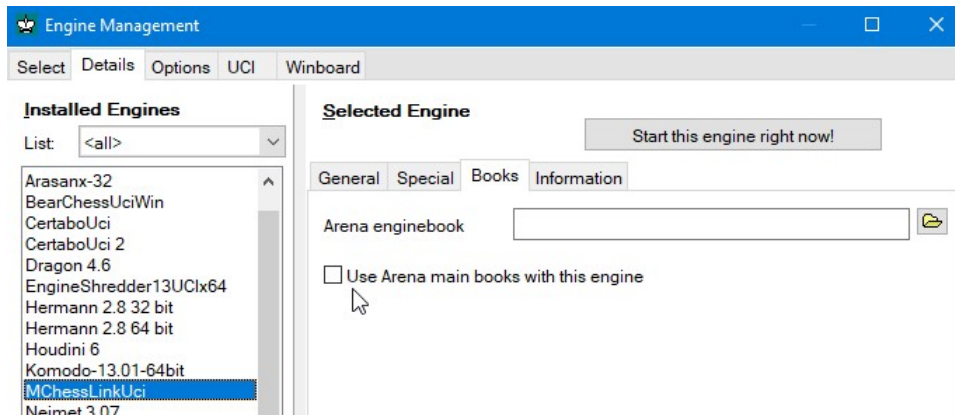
Engine Management

Select Details Options UCI Winboard

Installed Engines

List: <all>

Arasanx-32
BearChessUciWin
CertaboUci
CertaboUci 2
Dragon 4.6
EngineShredder13UCIx64
Hermann 2.8 32 bit
Hermann 2.8 64 bit
Houdini 6
Komodo-13.01-64bit
MChessLinkUci
Neimet 3.07

Selected Engine

Start this engine right now!

General Special Books Information

Arena enginebook

Use Arena main books with this engine